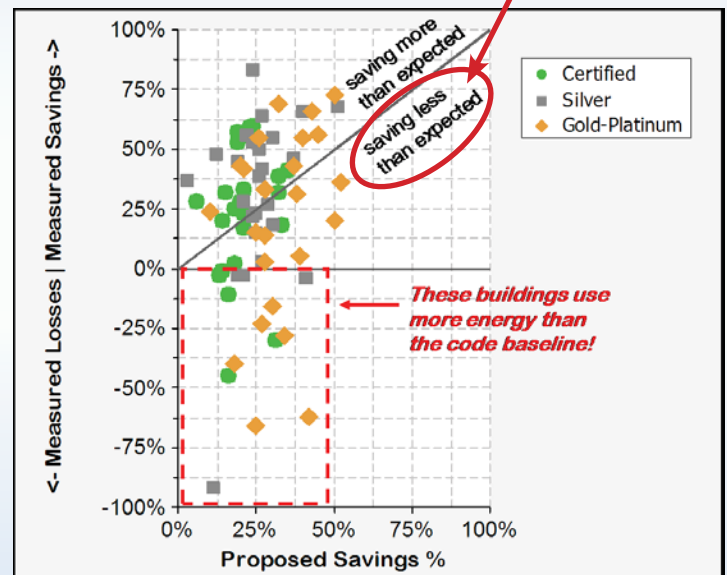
<- Measured Losses | Measured Savings ->

100%
75%
50%
25%
0%
-25%
-50%
-75%
-100%

0%
25%
50%
75%
100%

Proposed Savings %

saving more than expected

saving less than expected

Certified
Silver
Gold-Platinum

These buildings use more energy than the code baseline!